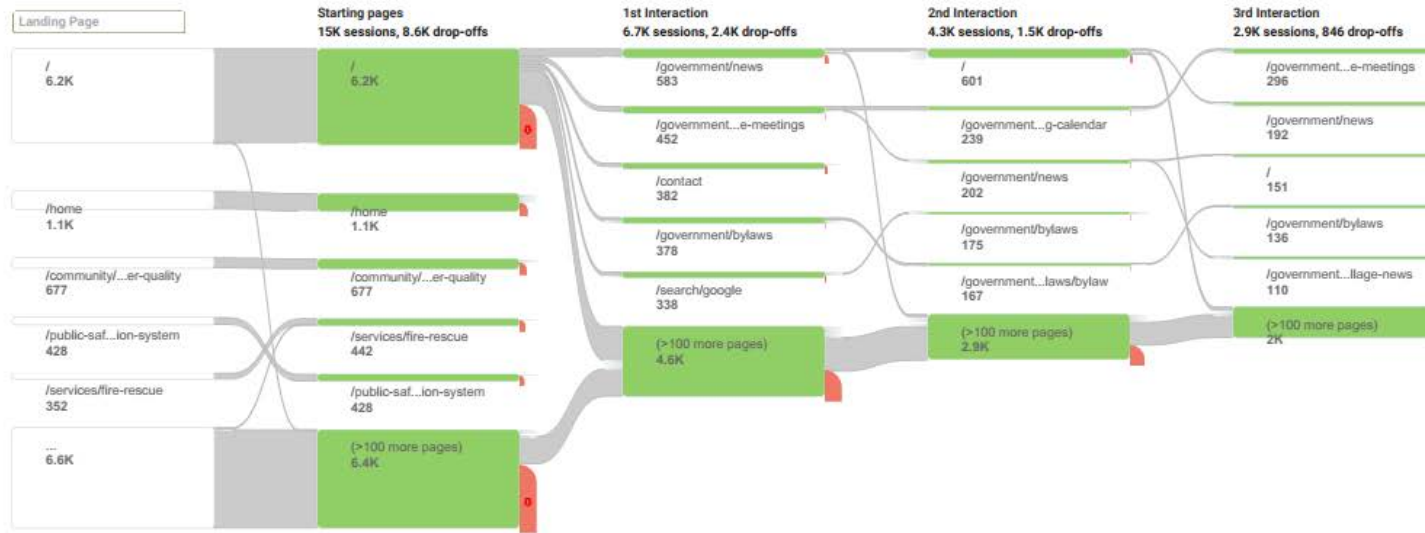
Landing Page

/
6.2K

/home
1.1K

/community/...er-quality
677

/public-saf...ion-system
428

/services/fire-rescue
352

...
6.6K

Starting pages
15K sessions, 8.6K drop-offs

/
6.2K

/home
1.1K

/community/...er-quality
677

/services/fire-rescue
442

/public-saf...ion-system
428

(>100 more pages)
6.4K

1st Interaction
6.7K sessions, 2.4K drop-offs

/government/news
583

/government...e-meetings
452

/contact
382

/government/bylaws
378

/search/google
338

(>100 more pages)
4.6K

2nd Interaction
4.3K sessions, 1.5K drop-offs

/
601

/government...g-calendar
239

/government/news
202

/government/bylaws
175

/government...laws/bylaw
167

(>100 more pages)
2.9K

3rd Interaction
2.9K sessions, 846 drop-offs

/government...e-meetings
296

/government/news
192

/
151

/government/bylaws
136

/government...llage-news
110

(>100 more pages)
2K